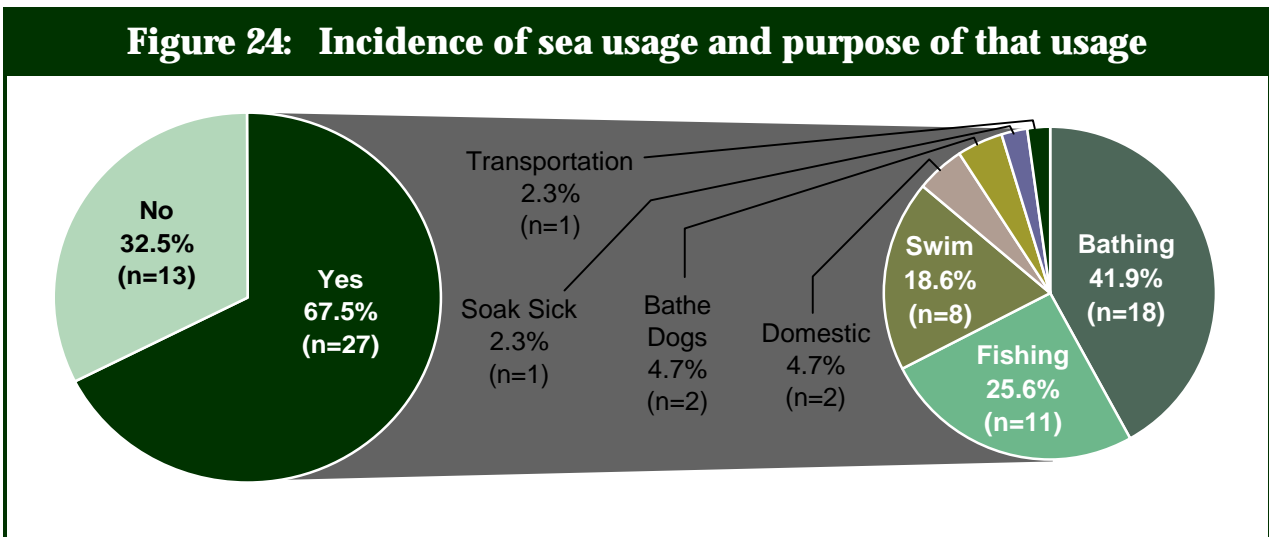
Figure 24: Incidence of sea usage and purpose of that usage

No
32.5%
(n=13)

Yes
67.5%
(n=27)

Transportation
2.3%
(n=1)

Soak Sick
2.3%
(n=1)

Bathe
Dogs
4.7%
(n=2)

Domestic
4.7%
(n=2)

Swim
18.6%
(n=8)

Bathing
41.9%
(n=18)

Fishing
25.6%
(n=11)